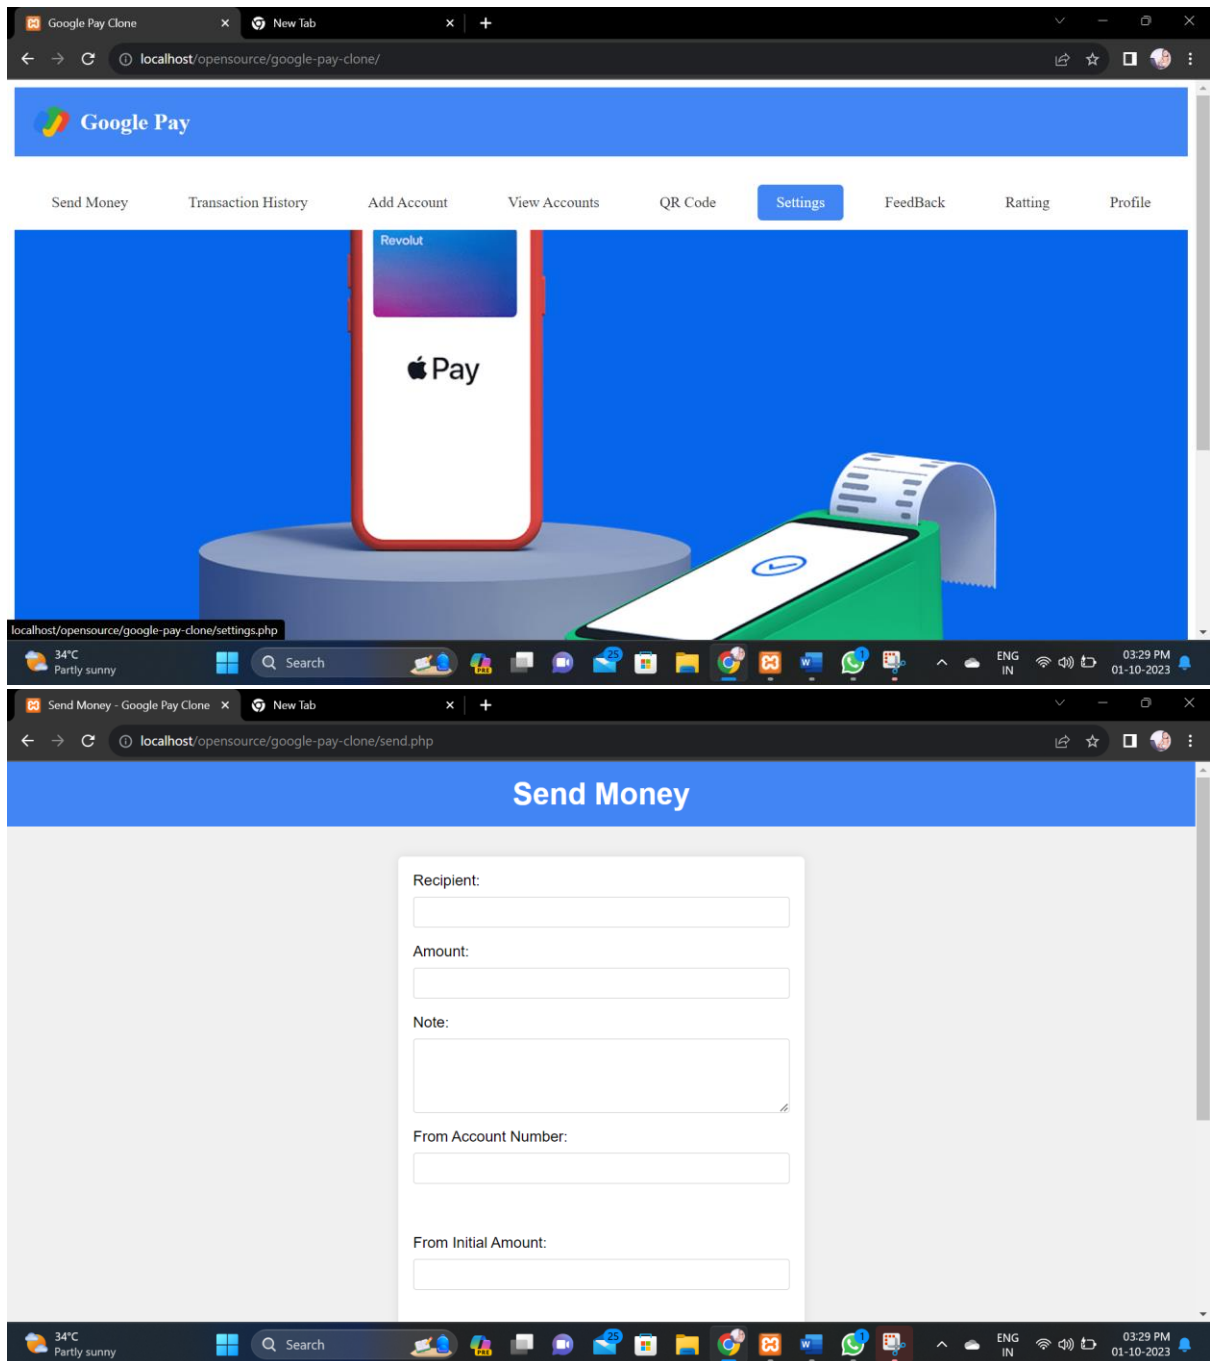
Google Pay Clone
New Tab
localhost/opensource/google-pay-clone/

Google Pay

Send Money Transaction History Add Account View Accounts QR Code Settings FeedBack Ratting Profile

Revolut
Pay

localhost/opensource/google-pay-clone/settings.php

34°C
Partly sunny
Search
ENG
IN
03:29 PM
01-10-2023

Send Money - Google Pay Clone
New Tab
localhost/opensource/google-pay-clone/send.php

Send Money

Recipient:

Amount:

Note:

From Account Number:

From Initial Amount:

34°C
Partly sunny
Search
ENG
IN
03:29 PM
01-10-2023